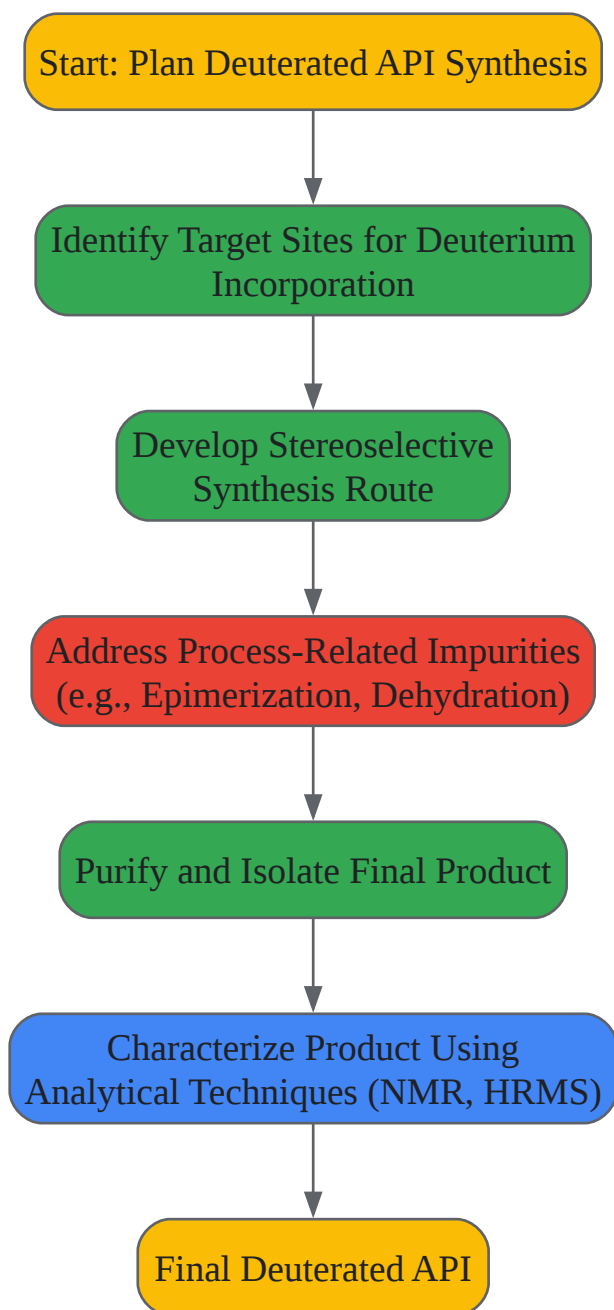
Start: Plan Deuterated API Synthesis

Identify Target Sites for Deuterium Incorporation

Develop Stereoselective Synthesis Route

Address Process-Related Impurities (e.g., Epimerization, Dehydration)

Purify and Isolate Final Product

Characterize Product Using Analytical Techniques (NMR, HRMS)

Final Deuterated API